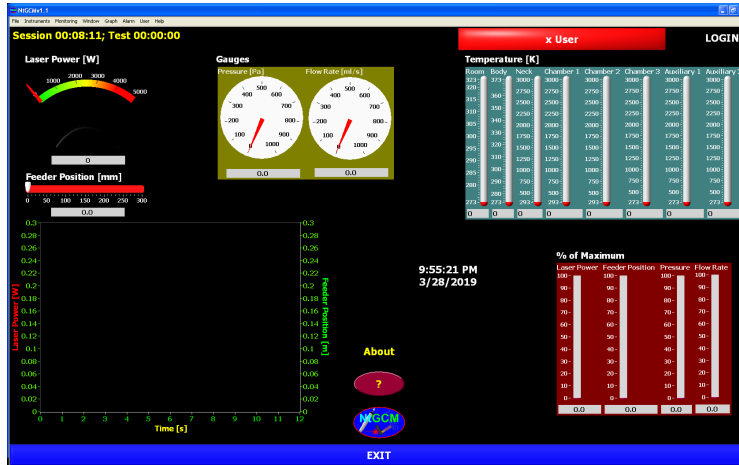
NIGCMv1.1

File Instruments Monitoring Window Graph Alarm User Help

Session 00:08:11; Test 00:00:00

x User

LOGIN

Laser Power [W]

1000 2000 3000 4000 5000

0

Feeder Position [mm]

0 50 100 150 200 250 300

0.0

Gauges

Pressure [Pa]

100 200 300 400 500 600 700 800 900 1000

0.0

Flow Rate [ml/s]

100 200 300 400 500 600 700 800 900 1000

0.0

Temperature [K]

| Room | Body | Neck | Chamber 1 | Chamber 2 | Chamber 3 | Auxiliary 1 | Auxiliary 2 |
|---|---|---|---|---|---|---|---|
| 323 | 373 | 3000 | 3000 | 3000 | 3000 | 3000 | 3000 |
| 320 | 360 | 2750 | 2750 | 2750 | 2750 | 2750 | 2750 |
| 315 | 350 | 2500 | 2500 | 2500 | 2500 | 2500 | 2500 |
| 310 | 340 | 2250 | 2250 | 2250 | 2250 | 2250 | 2250 |
| 305 | 330 | 2000 | 2000 | 2000 | 2000 | 2000 | 2000 |
| 300 | 320 | 1750 | 1750 | 1750 | 1750 | 1750 | 1750 |
| 295 | 310 | 1500 | 1500 | 1500 | 1500 | 1500 | 1500 |
| 290 | 300 | 1250 | 1250 | 1250 | 1250 | 1250 | 1250 |
| 285 | 290 | 1000 | 1000 | 1000 | 1000 | 1000 | 1000 |
| 280 | 280 | 750 | 750 | 750 | 750 | 750 | 750 |
| | | 500 | 500 | 500 | 500 | 500 | 500 |
| 273 | 273 | 273 | 273 | 273 | 273 | 273 | 273 |
| 0 | 0 | 0 | 0 | 0 | 0 | 0 | 0 |

9:55:21 PM
3/28/2019

% of Maximum

| Laser Power | Feeder Position | Pressure | Flow Rate |
|---|---|---|---|
| 100 | 100 | 100 | 100 |
| 90 | 90 | 90 | 90 |
| 80 | 80 | 80 | 80 |
| 70 | 70 | 70 | 70 |
| 60 | 60 | 60 | 60 |
| 50 | 50 | 50 | 50 |
| 40 | 40 | 40 | 40 |
| 30 | 30 | 30 | 30 |
| 20 | 20 | 20 | 20 |
| 10 | 10 | 10 | 10 |
| 0 | 0 | 0 | 0 |
| 0.0 | 0.0 | 0.0 | 0.0 |

Laser Power [W]

0.3 0.28 0.26 0.24 0.22 0.2 0.18 0.16 0.14 0.12 0.1 0.08 0.06 0.04 0.02 0

Feeder Position [m]

0.3 0.28 0.26 0.24 0.22 0.2 0.18 0.16 0.14 0.12 0.1 0.08 0.06 0.04 0.02 0

0 1 2 3 4 5 6 7 8 9 10 11 12

Time [s]

About

?

NIGCM

EXIT